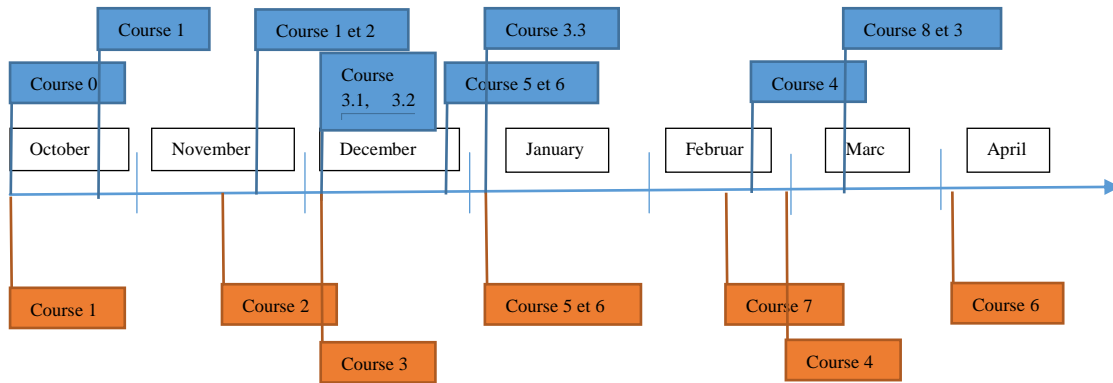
Course 1

Course 1 et 2

Course 3.3

Course 8 et 3

Course 0

Course 3.1, 3.2

Course 5 et 6

Course 4

October

November

December

January

Februar

Marc

April

Course 1

Course 2

Course 5 et 6

Course 7

Course 6

Course 3

Course 4